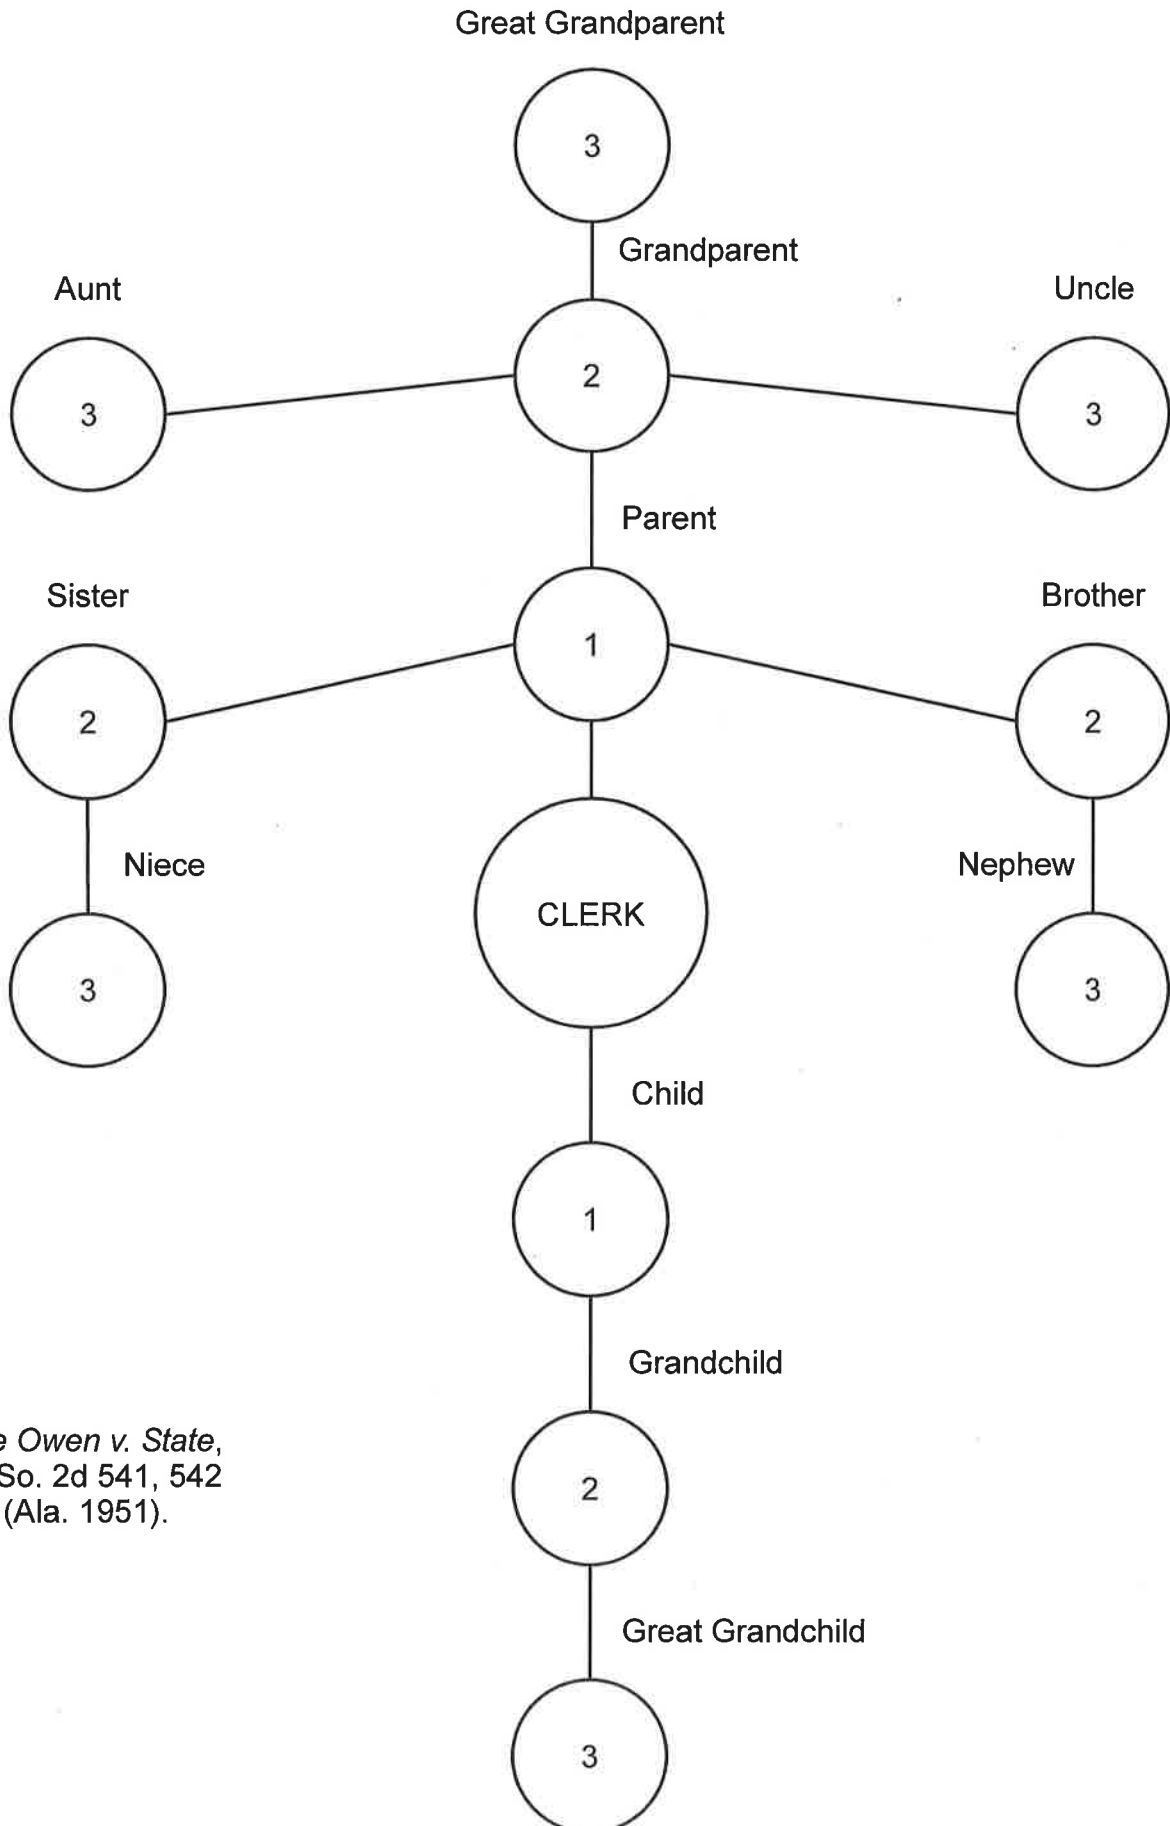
Great Grandparent

3

Grandparent

Aunt

Uncle

3

2

3

Parent

Sister

Brother

1

2

2

Niece

Nephew

CLERK

3

3

Child

1

Grandchild

e *Owen v. State*, So. 2d 541, 542 (Ala. 1951).

2

Great Grandchild

3